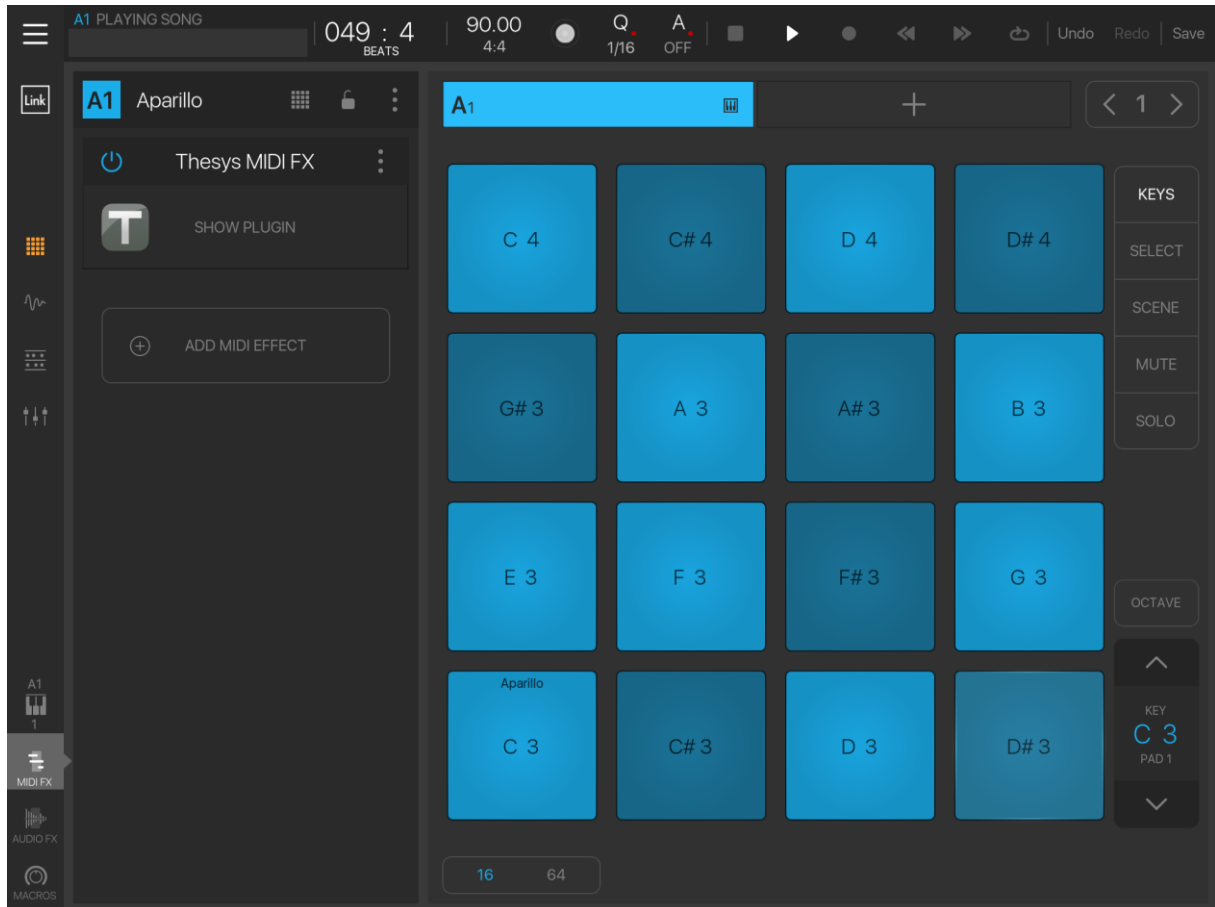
A1 PLAYING SONG

049 : 4
BEATS

90.00
4:4

Q
1/16

A
OFF

Undo Redo Save

Link

A1 Aparillo

Thesys MIDI FX

SHOW PLUGIN

ADD MIDI EFFECT

A1

1

MIDI FX

AUDIO FX

MACROS

A1

+

< 1 >

| C 4 | C# 4 | D 4 | D# 4 |
|---|---|---|---|
| G# 3 | A 3 | A# 3 | B 3 |
| E 3 | F 3 | F# 3 | G 3 |
| Aparillo C 3 | C# 3 | D 3 | D# 3 |

KEYS
SELECT
SCENE
MUTE
SOLO

OCTAVE

KEY
C 3
PAD 1

16 64